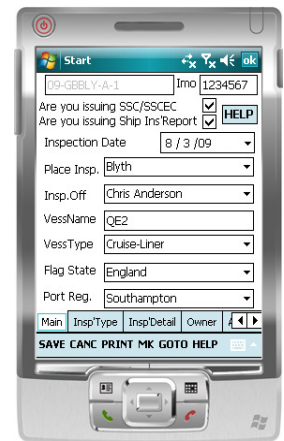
Start
ok
09-GBBLY-A-1
Imo 1234567
Are you issuing SSC/SSCEC
Are you issuing Ship Ins'Report
HELP
Inspection Date 8 / 3 /09
Place Insp. Blyth
Insp.Off Chris Anderson
VessName QE2
VessType Cruise-Liner
Flag State England
Port Reg. Southampton
Main Insp'Type Insp'Detail Owner A
SAVE CANC PRINT MK GOTO HELP